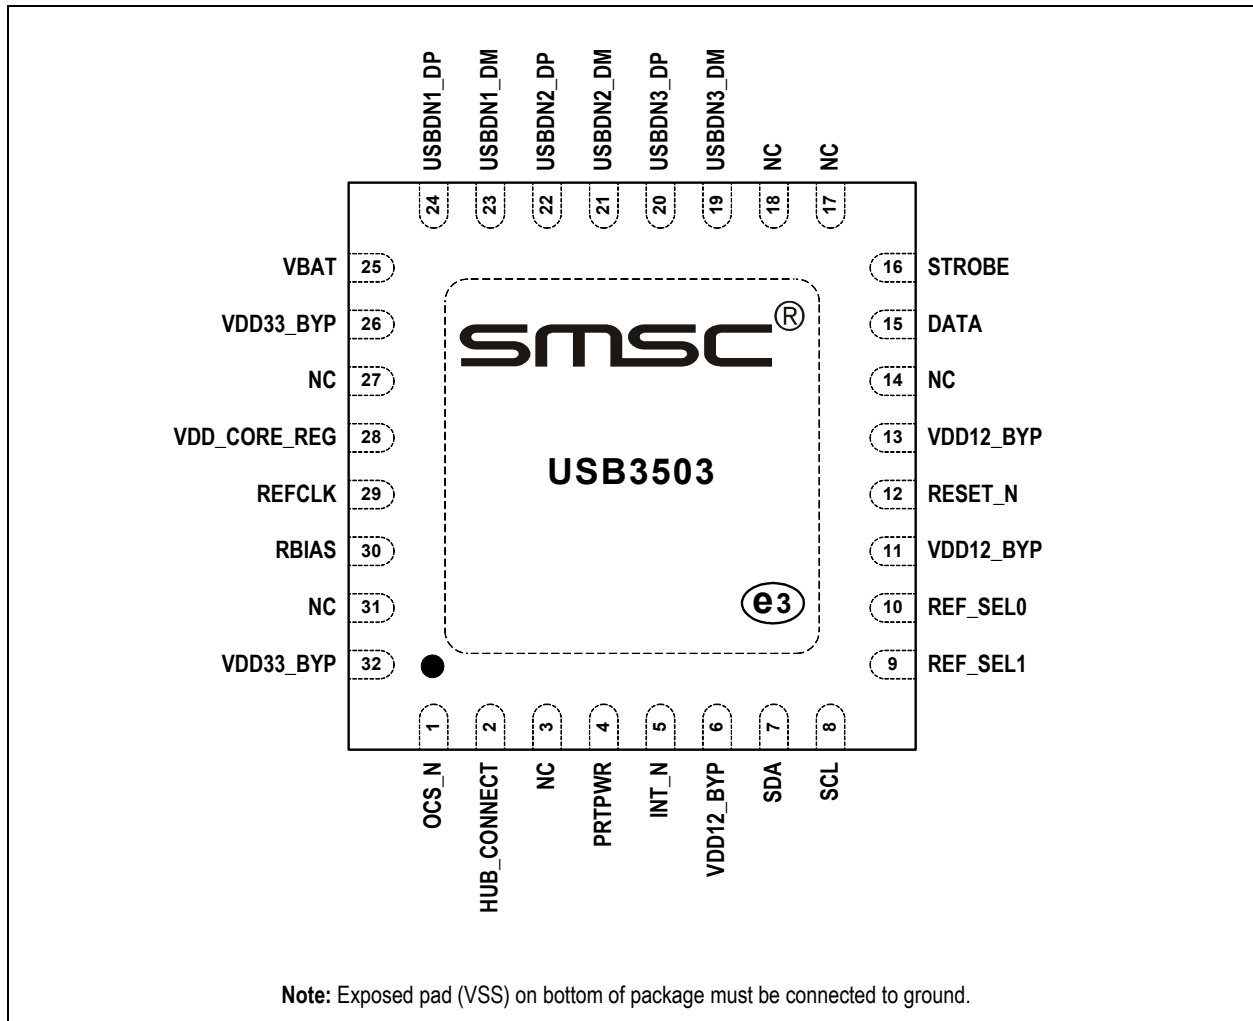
USBDN1_DP USBDN1_DM USBDN2_DP USBDN2_DM USBDN3_DP USBDN3_DM NC NC

24 23 22 21 20 19 18 17

VBAT 25
VDD33_BYP 26
NC 27
VDD_CORE_REG 28
REFCLK 29
RBIAS 30
NC 31
VDD33_BYP 32

16 STROBE
15 DATA
14 NC
13 VDD12_BYP
12 RESET_N
11 VDD12_BYP
10 REF_SEL0
9 REF_SEL1

SMSC®

USB3503

e3

1 2 3 4 5 6 7 8

OCS_N HUB_CONNECT NC PRTPWR INT_N VDD12_BYP SDA SCL

**Note:** Exposed pad (VSS) on bottom of package must be connected to ground.